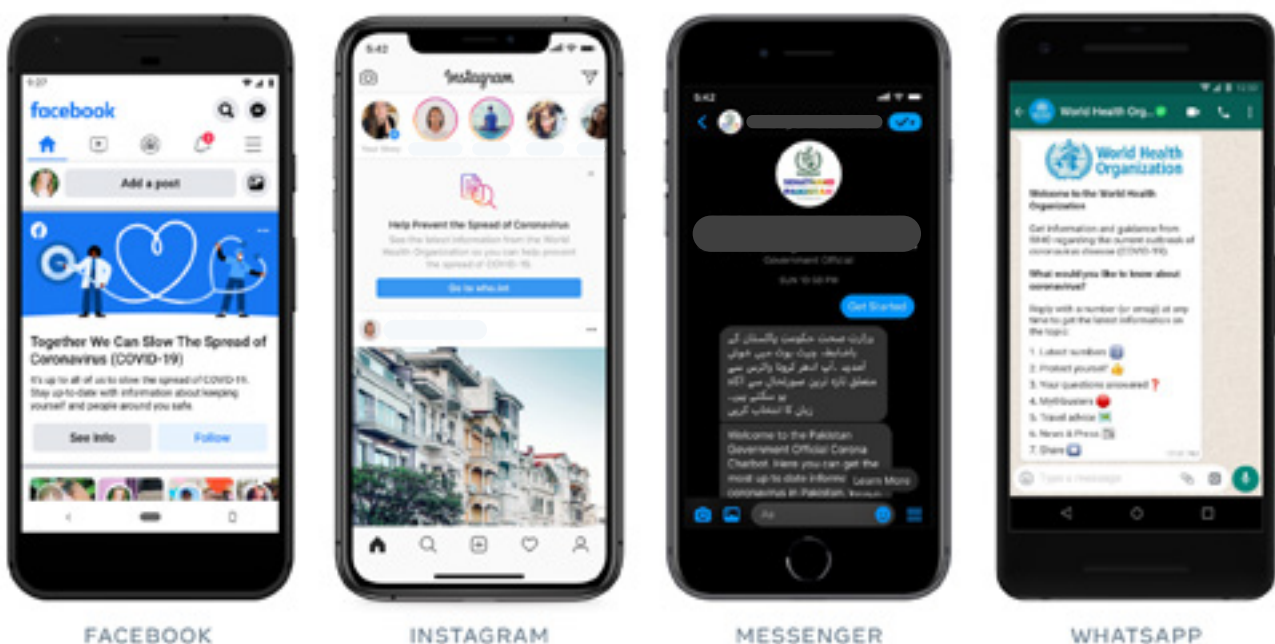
9:27

facebook

Add a post

Together We Can Slow The Spread of Coronavirus (COVID-19)

It's up to all of us to slow the spread of COVID-19. Stay up-to-date with information about keeping yourself and people around you safe.

See Info

Follow

FACEBOOK

5:42

Instagram

Your Story

Help Prevent the Spread of Coronavirus

See the latest information from the World Health Organization so you can help prevent the spread of COVID-19.

Go to who.int

INSTAGRAM

5:42

Government Official

SUN 10:50 PM

Get Started

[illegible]

Welcome to the Pakistan Government Official Corona Chatbot. Here you can get the most up to date informa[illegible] coronavirus in Pakistan. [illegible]

Learn More

Aa

MESSENGER

World Health Org...

World Health Organization

Welcome to the World Health Organization

Get information and guidance from WHO regarding the current outbreak of coronavirus disease (COVID-19).

What would you like to know about coronavirus?

Reply with a number (or emoji) at any time to get the latest information on the topic:

1. Latest numbers
2. Protect yourself
3. Your questions answered
4. Mythbusters
5. Travel advice
6. News & Press
7. Share

Type a message

WHATSAPP